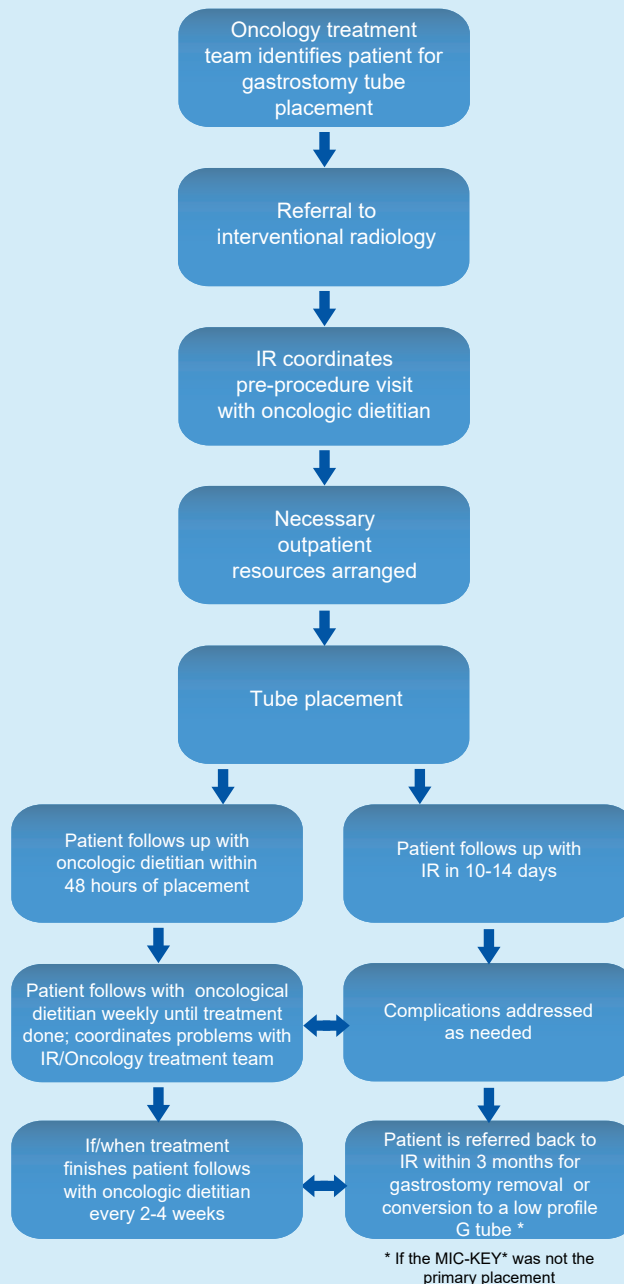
Oncology treatment team identifies patient for gastrostomy tube placement

Referral to interventional radiology

IR coordinates pre-procedure visit with oncologic dietitian

Necessary outpatient resources arranged

Tube placement

Patient follows up with oncologic dietitian within 48 hours of placement

Patient follows up with IR in 10-14 days

Patient follows with oncological dietitian weekly until treatment done; coordinates problems with IR/Oncology treatment team

Complications addressed as needed

If/when treatment finishes patient follows with oncologic dietitian every 2-4 weeks

Patient is referred back to IR within 3 months for gastrostomy removal or conversion to a low profile G tube *

* If the MIC-KEY* was not the primary placement